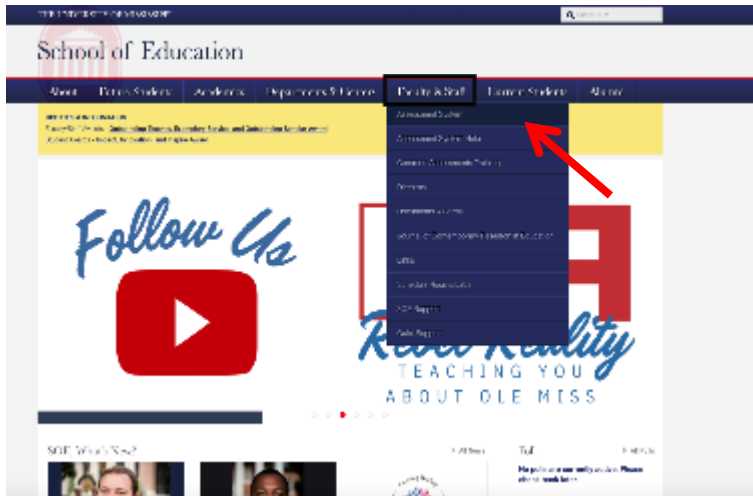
THE UNIVERSITY OF MISSISSIPPI

School of Education

About | Future Students | Academics | Departments & Centers | Faculty & Staff | Current Students | Alumni

Assessment System
Assessment System Help
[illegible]
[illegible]
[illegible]
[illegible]
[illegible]
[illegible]
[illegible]
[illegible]

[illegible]

Follow Us

Rebel Reality
TEACHING YOU
ABOUT OLE MISS

SOE What's New?
All News

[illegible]
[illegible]